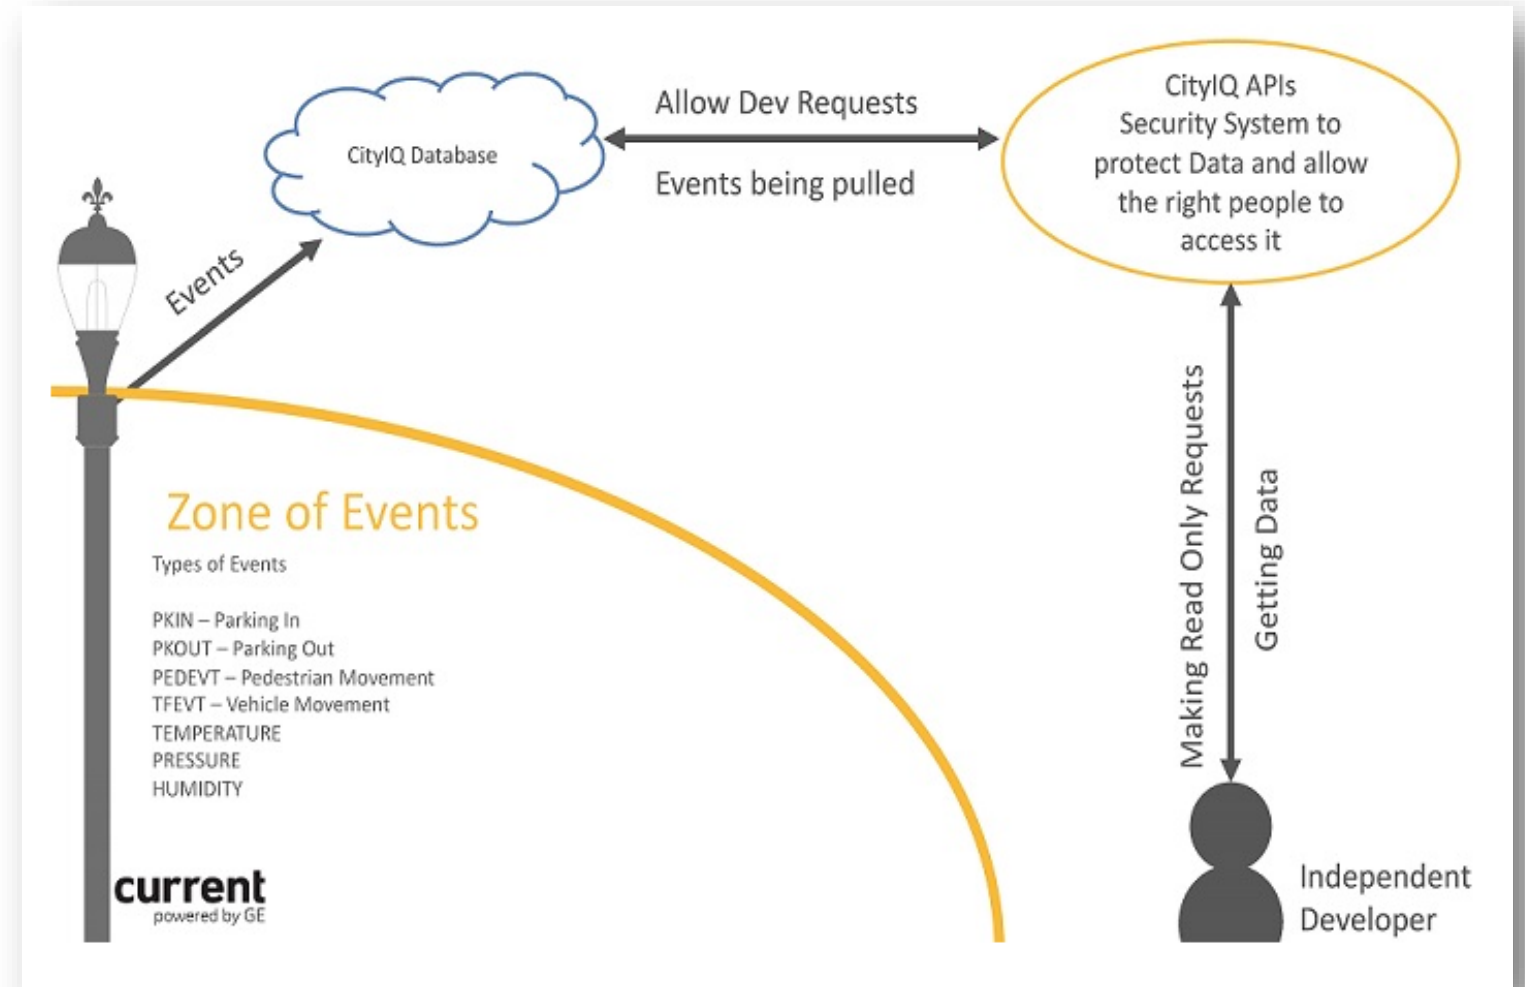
CityIQ Database

Allow Dev Requests

Events being pulled

CityIQ APIs Security System to protect Data and allow the right people to access it

Events

Making Read Only Requests

Getting Data

Zone of Events

Types of Events

PKIN – Parking In
PKOUT – Parking Out
PEDEVT – Pedestrian Movement
TFEVT – Vehicle Movement
TEMPERATURE
PRESSURE
HUMIDITY

current
powered by GE

Independent Developer